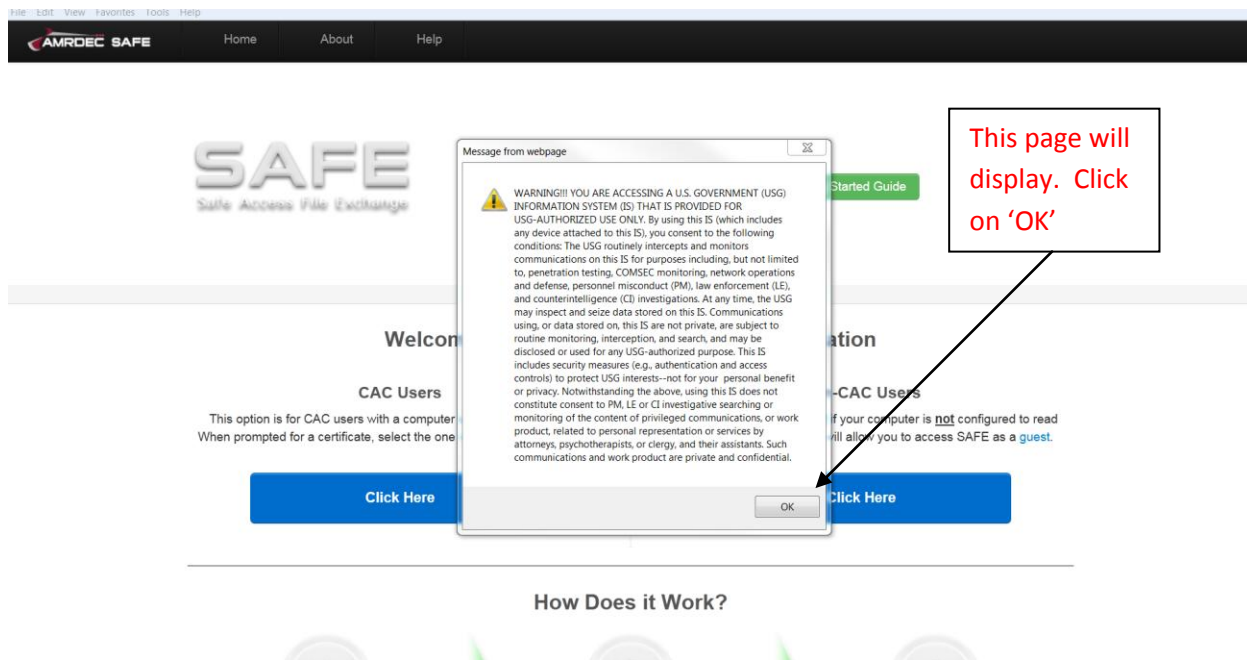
File Edit View Favorites Tools Help

AMRDEC SAFE Home About Help

SAFE
Safe Access File Exchange

Started Guide

Message from webpage

WARNING!!! YOU ARE ACCESSING A U.S. GOVERNMENT (USG) INFORMATION SYSTEM (IS) THAT IS PROVIDED FOR USG-AUTHORIZED USE ONLY. By using this IS (which includes any device attached to this IS), you consent to the following conditions: The USG routinely intercepts and monitors communications on this IS for purposes including, but not limited to, penetration testing, COMSEC monitoring, network operations and defense, personnel misconduct (PM), law enforcement (LE), and counterintelligence (CI) investigations. At any time, the USG may inspect and seize data stored on this IS. Communications using, or data stored on, this IS are not private, are subject to routine monitoring, interception, and search, and may be disclosed or used for any USG-authorized purpose. This IS includes security measures (e.g., authentication and access controls) to protect USG interests--not for your personal benefit or privacy. Notwithstanding the above, using this IS does not constitute consent to PM, LE or CI investigative searching or monitoring of the content of privileged communications, or work product, related to personal representation or services by attorneys, psychotherapists, or clergy, and their assistants. Such communications and work product are private and confidential.

OK

This page will display. Click on 'OK'

Welcom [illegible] ation

CAC Users

This option is for CAC users with a computer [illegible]
When prompted for a certificate, select the one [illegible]

-CAC Users

f your computer is not configured to read
vill allow you to access SAFE as a guest.

Click Here

Click Here

How Does it Work?